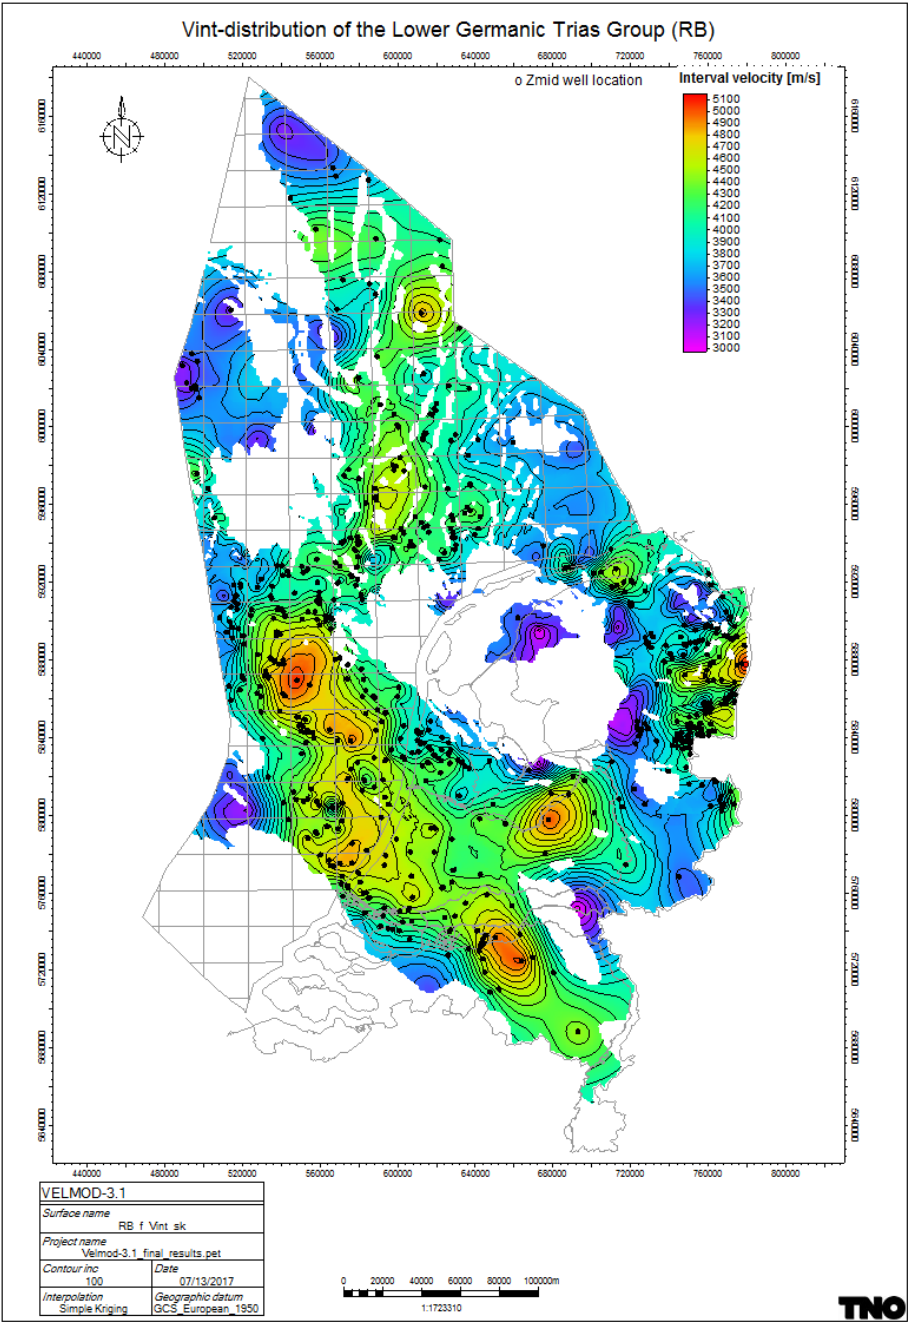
Vint-distribution of the Lower Germanic Trias Group (RB)

440000 480000 520000 560000 600000 640000 680000 720000 760000 800000

o Zmid well location

Interval velocity [m/s]

5100
5000
4900
4800
4700
4600
4500
4400
4300
4200
4100
4000
3900
3800
3700
3600
3500
3400
3300
3200
3100
3000

6160000 6120000 6080000 6040000 6000000 5960000 5920000 5880000 5840000 5800000 5760000 5720000 5680000 5640000

440000 480000 520000 560000 600000 640000 680000 720000 760000 800000

VELMOD-3.1

Surface name
RB_f_Vint_sk

Project name
Velmod-3.1_final_results.pet

| Contour inc | Date |
|---|---|
| 100 | 07/13/2017 |
| Interpolation | Geographic datum |
| Simple Kriging | GCS_European_1950 |

0 20000 40000 60000 80000 100000m

1:1723310

TNO